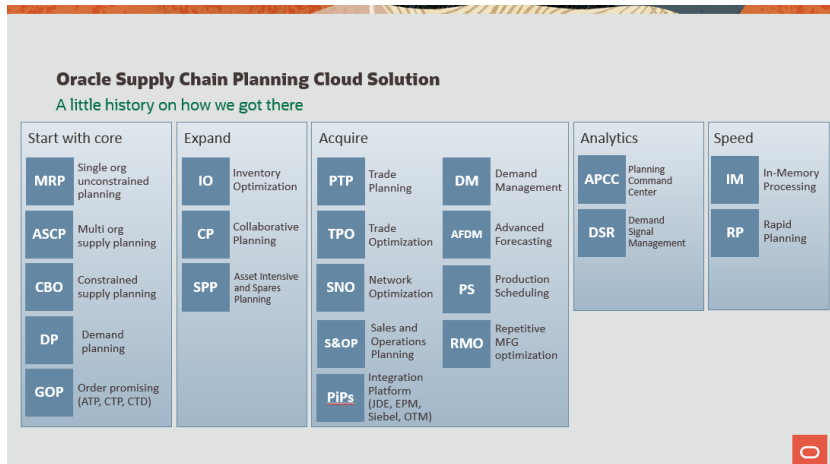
Oracle Supply Chain Planning Cloud Solution

A little history on how we got there

Start with core

MRP Single org unconstrained planning

ASCP Multi org supply planning

CBO Constrained supply planning

DP Demand planning

GOP Order promising (ATP, CTP, CTD)

Expand

IO Inventory Optimization

CP Collaborative Planning

SPP Asset Intensive and Spares Planning

Acquire

PTP Trade Planning

TPO Trade Optimization

SNO Network Optimization

S&OP Sales and Operations Planning

PiPs Integration Platform (JDE, EPM, Siebel, OTM)

DM Demand Management

AFDM Advanced Forecasting

PS Production Scheduling

RMO Repetitive MFG optimization

Analytics

APCC Planning Command Center

DSR Demand Signal Management

Speed

IM In-Memory Processing

RP Rapid Planning